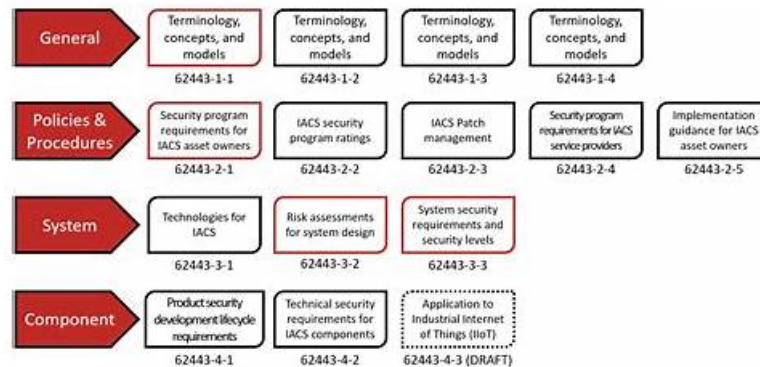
General

Terminology, concepts, and models
62443-1-1

Terminology, concepts, and models
62443-1-2

Terminology, concepts, and models
62443-1-3

Terminology, concepts, and models
62443-1-4

Policies & Procedures

Security program requirements for IACS asset owners
62443-2-1

IACS security program ratings
62443-2-2

IACS Patch management
62443-2-3

Security program requirements for IACS service providers
62443-2-4

Implementation guidance for IACS asset owners
62443-2-5

System

Technologies for IACS
62443-3-1

Risk assessments for system design
62443-3-2

System security requirements and security levels
62443-3-3

Component

Product security development lifecycle requirements
62443-4-1

Technical security requirements for IACS components
62443-4-2

Application to Industrial Internet of Things (IIoT)
62443-4-3 (DRAFT)